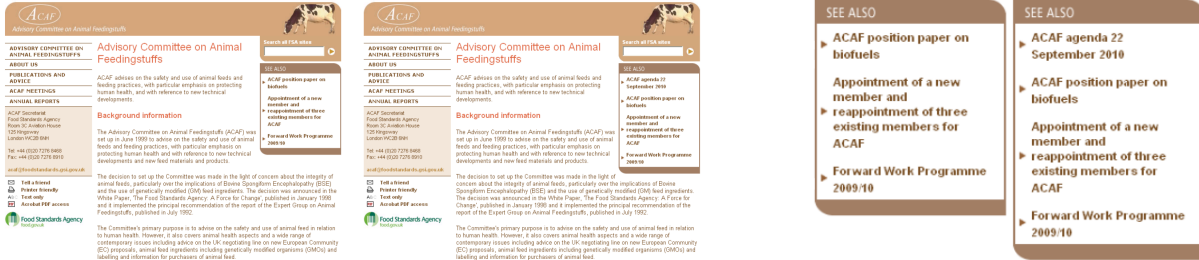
ACAF
Advisory Committee on Animal Feedingstuffs

Search all FSA sites

ADVISORY COMMITTEE ON ANIMAL FEEDINGSTUFFS
ABOUT US
PUBLICATIONS AND ADVICE
ACAF MEETINGS
ANNUAL REPORTS

ACAF Secretariat
Food Standards Agency
Room 3C Aviation House
125 Kingsway
London WC2B 6NH

Tel: +44 (0)20 7276 8469
Fax: +44 (0)20 7276 8910

acaf@foodstandards.gsi.gov.uk

Tell a friend
Printer friendly
Text only
Acrobat PDF access

Food Standards Agency

Advisory Committee on Animal Feedingstuffs

ACAF advises on the safety and use of animal feeds and feeding practices, with particular emphasis on protecting human health, and with reference to new technical developments

Background information

The Advisory Committee on Animal Feedingstuffs (ACAF) was set up in June 1999 to advise on the safety and use of animal feeds and feeding practices, with particular emphasis on protecting human health and with reference to new technical developments and new feed materials and products.

The decision to set up the Committee was made in the light of concern about the integrity of animal feeds, particularly over the implications of Bovine Spongiform Encephalopathy (BSE) and the use of genetically modified (GM) feed ingredients. The decision was announced in the White Paper, 'The Food Standards Agency: A Force for Change', published in January 1998 and it implemented the principal recommendation of the report of the Expert Group on Animal Feedingstuffs, published in July 1992.

The Committee's primary purpose is to advise on the safety and use of animal feed in relation to human health. However, it also covers animal health aspects and a wide range of contemporary issues including advice on the UK negotiating line on new European Community (EC) proposals, animal feed ingredients including genetically modified organisms (GMOs) and labelling and information for purchasers of animal feed.

SEE ALSO
ACAF position paper on biofuels
Appointment of a new member and reappointment of three existing members for ACAF
Forward Work Programme 2009/10

ACAF
Advisory Committee on Animal Feedingstuffs

Search all FSA sites

ADVISORY COMMITTEE ON ANIMAL FEEDINGSTUFFS
ABOUT US
PUBLICATIONS AND ADVICE
ACAF MEETINGS
ANNUAL REPORTS

ACAF Secretariat
Food Standards Agency
Room 3C Aviation House
125 Kingsway
London WC2B 6NH

Tel: +44 (0)20 7276 8469
Fax: +44 (0)20 7276 8910

acaf@foodstandards.gsi.gov.uk

Tell a friend
Printer friendly
Text only
Acrobat PDF access

Food Standards Agency

Advisory Committee on Animal Feedingstuffs

ACAF advises on the safety and use of animal feeds and feeding practices, with particular emphasis on protecting human health, and with reference to new technical developments

Background information

The Advisory Committee on Animal Feedingstuffs (ACAF) was set up in June 1999 to advise on the safety and use of animal feeds and feeding practices, with particular emphasis on protecting human health and with reference to new technical developments and new feed materials and products.

The decision to set up the Committee was made in the light of concern about the integrity of animal feeds, particularly over the implications of Bovine Spongiform Encephalopathy (BSE) and the use of genetically modified (GM) feed ingredients. The decision was announced in the White Paper, 'The Food Standards Agency: A Force for Change', published in January 1998 and it implemented the principal recommendation of the report of the Expert Group on Animal Feedingstuffs, published in July 1992.

The Committee's primary purpose is to advise on the safety and use of animal feed in relation to human health. However, it also covers animal health aspects and a wide range of contemporary issues including advice on the UK negotiating line on new European Community (EC) proposals, animal feed ingredients including genetically modified organisms (GMOs) and labelling and information for purchasers of animal feed.

SEE ALSO
ACAF agenda 22 September 2010
ACAF position paper on biofuels
Appointment of a new member and reappointment of three existing members for ACAF
Forward Work Programme 2009/10

SEE ALSO
ACAF position paper on biofuels
Appointment of a new member and reappointment of three existing members for ACAF
Forward Work Programme 2009/10

SEE ALSO
ACAF agenda 22 September 2010
ACAF position paper on biofuels
Appointment of a new member and reappointment of three existing members for ACAF
Forward Work Programme 2009/10